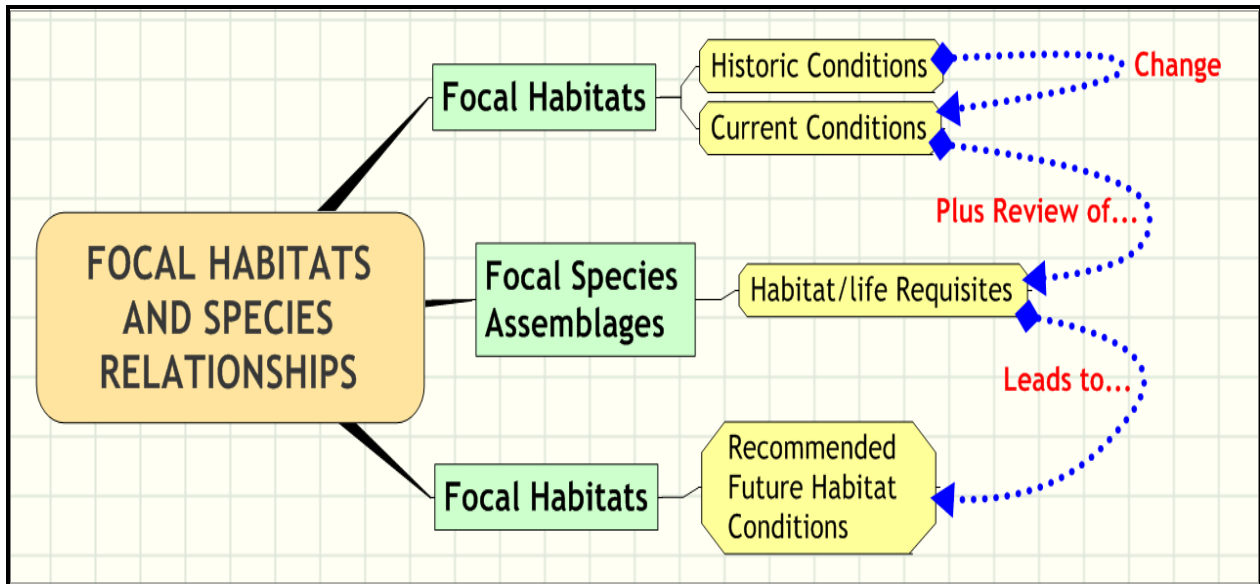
FOCAL HABITATS AND SPECIES RELATIONSHIPS

Focal Habitats

Historic Conditions

Change

Current Conditions

Plus Review of...

Focal Species Assemblages

Habitat/life Requisites

Leads to...

Focal Habitats

Recommended Future Habitat Conditions